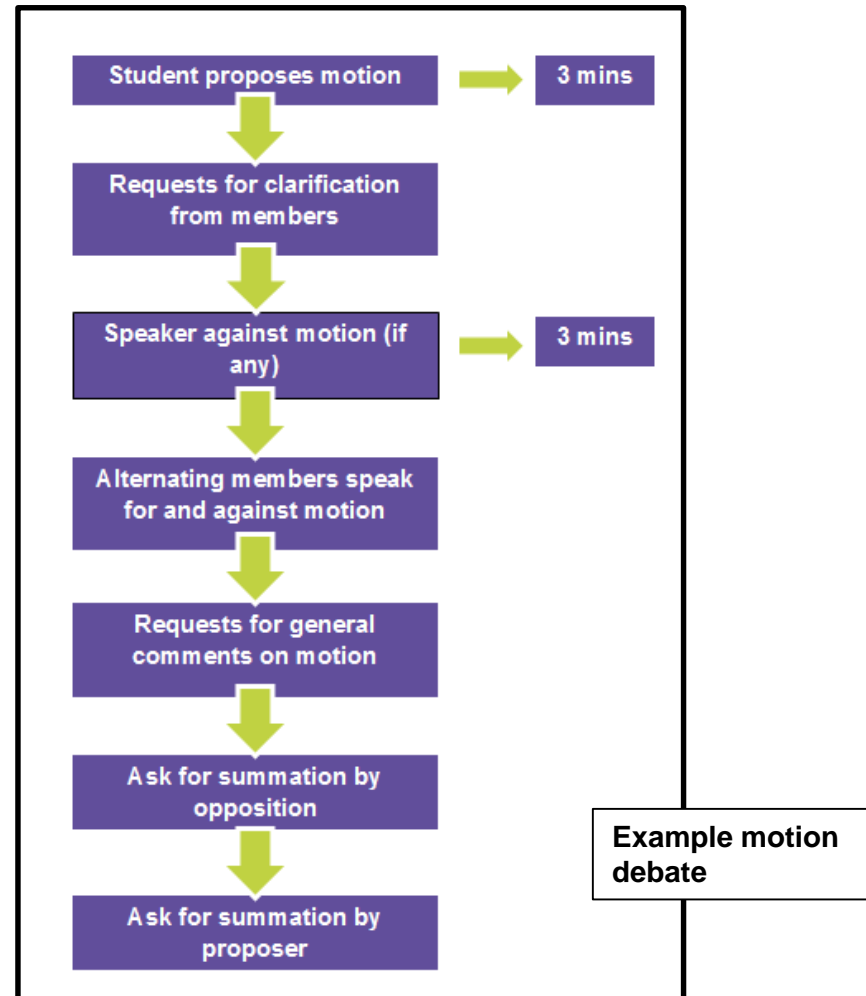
Student proposes motion

3 mins

Requests for clarification from members

Speaker against motion (if any)

3 mins

Alternating members speak for and against motion

Requests for general comments on motion

Ask for summation by opposition

Ask for summation by proposer

Example motion debate